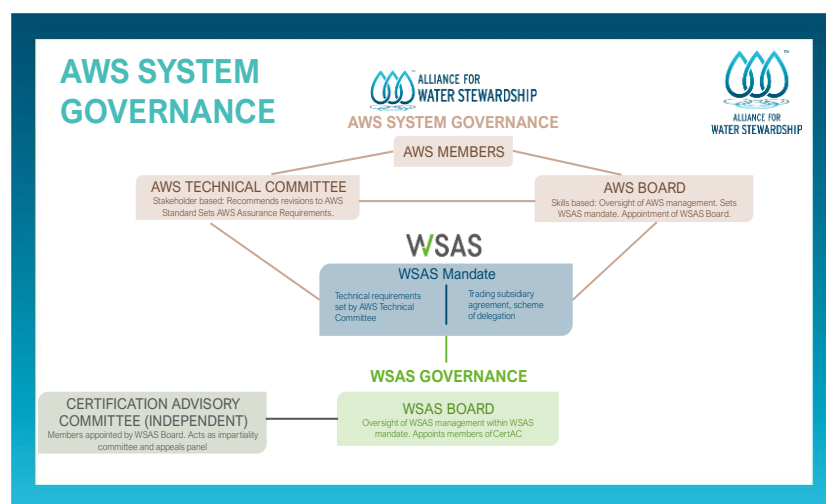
AWS SYSTEM GOVERNANCE

ALLIANCE FOR WATER STEWARDSHIP

AWS SYSTEM GOVERNANCE

ALLIANCE FOR WATER STEWARDSHIP

AWS MEMBERS

AWS TECHNICAL COMMITTEE
Stakeholder based: Recommends revisions to AWS Standard Sets AWS Assurance Requirements.

AWS BOARD
Skills based: Oversight of AWS management. Sets WSAS mandate. Appointment of WSAS Board.

WSAS

WSAS Mandate

Technical requirements set by AWS Technical Committee

Trading subsidiary agreement, scheme of delegation

WSAS GOVERNANCE

CERTIFICATION ADVISORY COMMITTEE (INDEPENDENT)
Members appointed by WSAS Board. Acts as impartiality committee and appeals panel

WSAS BOARD
Oversight of WSAS management within WSAS mandate. Appoints members of CertAC